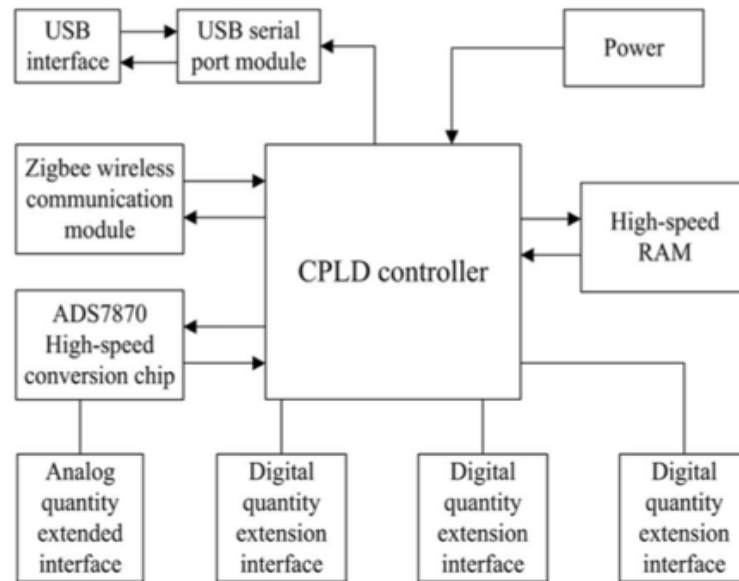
USB interface

USB serial port module

Power

Zigbee wireless communication module

CPLD controller

High-speed RAM

ADS7870 High-speed conversion chip

Analog quantity extended interface

Digital quantity extension interface

Digital quantity extension interface

Digital quantity extension interface